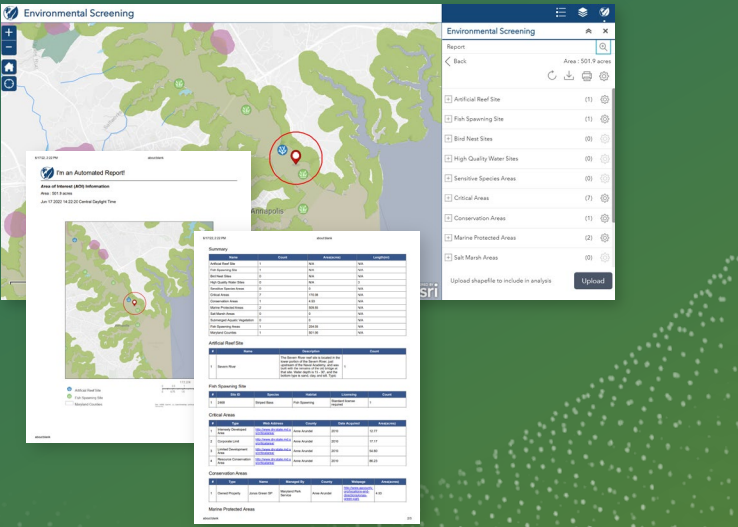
Environmental Screening

Environmental Screening

Report

Back

Area : 501.9 acres

Artificial Reef Site (1)

Fish Spawning Site (1)

Bird Nest Sites (0)

High Quality Water Sites (0)

Sensitive Species Areas (0)

Critical Areas (7)

Conservation Areas (1)

Marine Protected Areas (2)

Salt Marsh Areas (0)

Upload shapefile to include in analysis

Upload

Annapolis

esri

I'm an Automated Report!

Area of Interest (AOI) Information

Area : 501.9 acres

Jun 17 2022 14:22:20 Central Daylight Time

Artificial Reef Site

Fish Spawning Site

Summary

| Name | Count | Area(acres) | Length(mi) |
|---|---|---|---|
| Artificial Reef Site | 1 | N/A | N/A |
| Fish Spawning Site | 1 | N/A | N/A |
| Bird Nest Sites | 0 | N/A | N/A |
| High Quality Water Sites | 0 | N/A | 0 |
| Sensitive Species Areas | 0 | 0 | N/A |
| Critical Areas | 7 | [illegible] | N/A |
| Conservation Areas | 1 | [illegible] | N/A |
| Marine Protected Areas | 2 | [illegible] | N/A |
| Salt Marsh Areas | 0 | 0 | N/A |
| Submerged Aquatic Vegetation | 0 | 0 | N/A |
| Fish Spawning Areas | 1 | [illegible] | N/A |
| Maryland Counties | 1 | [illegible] | N/A |

Artificial Reef Site

Fish Spawning Site

Critical Areas

Conservation Areas

Marine Protected Areas